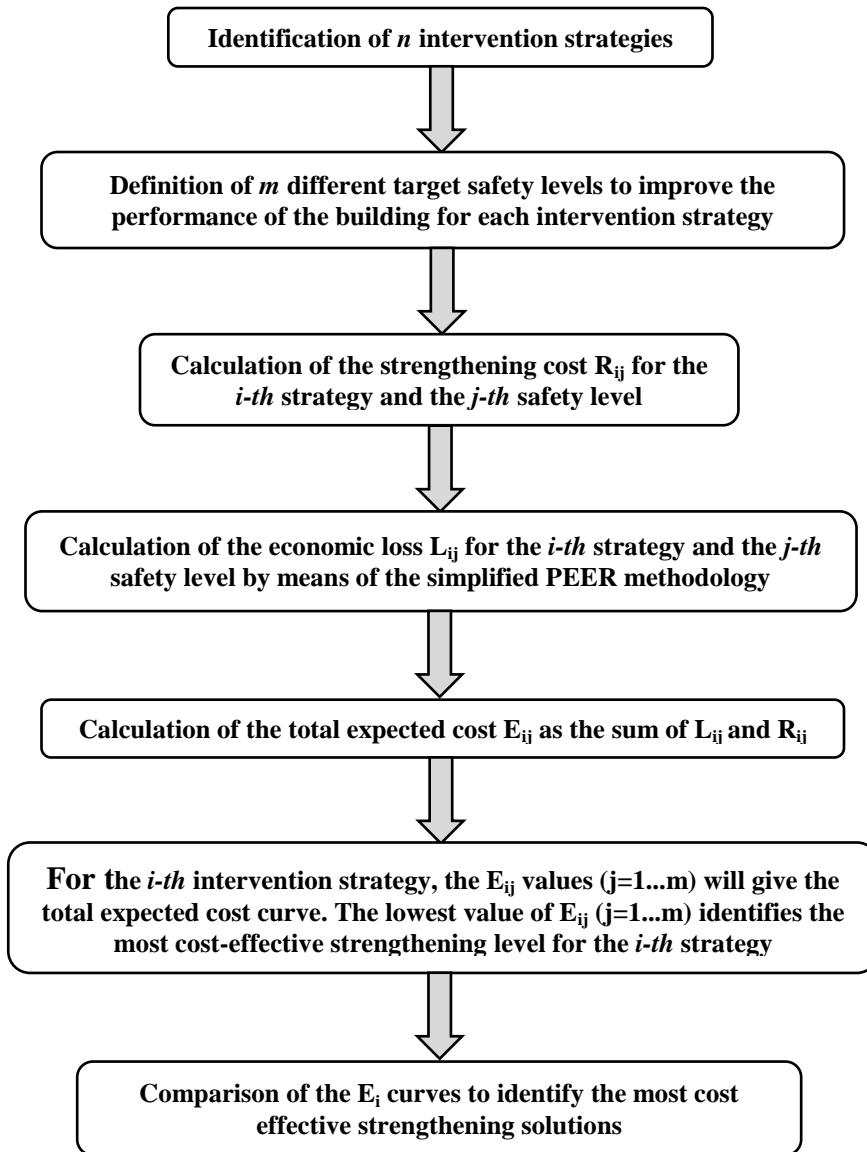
Identification of *n* intervention strategies

Definition of *m* different target safety levels to improve the performance of the building for each intervention strategy

Calculation of the strengthening cost $R_{ij}$ for the *i-th* strategy and the *j-th* safety level

Calculation of the economic loss $L_{ij}$ for the *i-th* strategy and the *j-th* safety level by means of the simplified PEER methodology

Calculation of the total expected cost $E_{ij}$ as the sum of $L_{ij}$ and $R_{ij}$

For the *i-th* intervention strategy, the $E_{ij}$ values (j=1...m) will give the total expected cost curve. The lowest value of $E_{ij}$ (j=1...m) identifies the most cost-effective strengthening level for the *i-th* strategy

Comparison of the $E_i$ curves to identify the most cost effective strengthening solutions